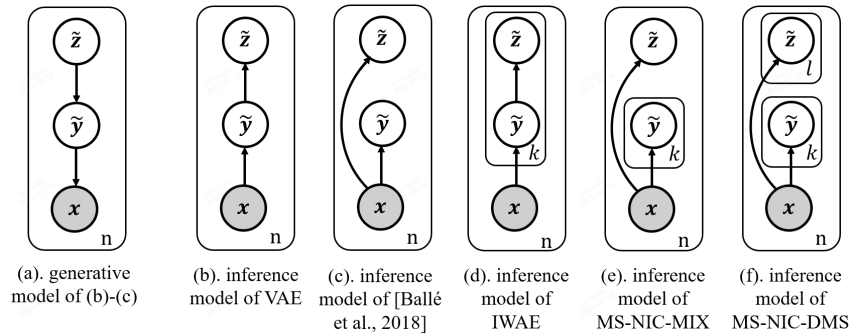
$\tilde{z}$

$\tilde{y}$

$x$

n

(a). generative model of (b)-(c)

$\tilde{z}$

$\tilde{y}$

$x$

n

(b). inference model of VAE

$\tilde{z}$

$\tilde{y}$

$x$

n

(c). inference model of [Ballé et al., 2018]

$\tilde{z}$

$\tilde{y}$

$k$

$x$

n

(d). inference model of IWAE

$\tilde{z}$

$\tilde{y}$

$k$

$x$

n

(e). inference model of MS-NIC-MIX

$\tilde{z}$

$l$

$\tilde{y}$

$k$

$x$

n

(f). inference model of MS-NIC-DMS